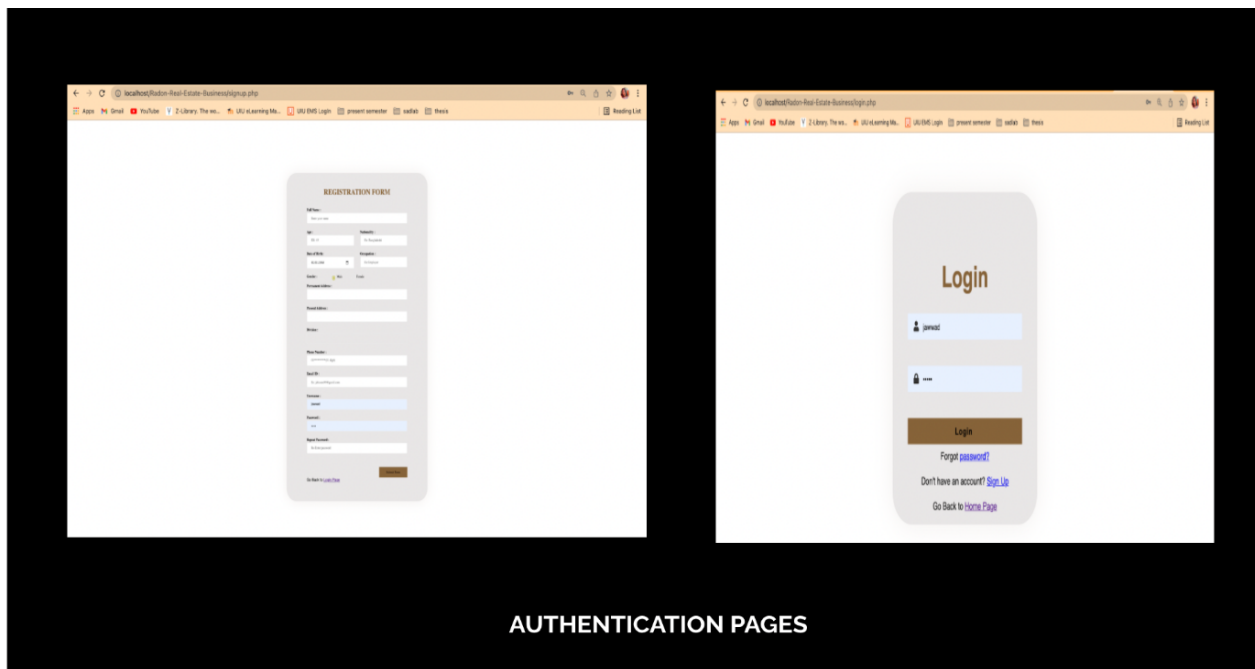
localhost/Radon-Real-Estate-Business/signup.php

Apps Gmail YouTube Z-Library. The wo... UIU eLearning Ma... UIU EMS Login present semester sadlab thesis Reading List

REGISTRATION FORM

Full Name :

Age : Nationality :

Date of Birth : Occupation :

Gender : Male Female

Permanent Address :

Present Address :

Division :

Phone Number :

Email ID :

Username :

Password :

Repeat Password :

Go Back to Login Page

localhost/Radon-Real-Estate-Business/login.php

Apps Gmail YouTube Z-Library. The wo... UIU eLearning Ma... UIU EMS Login present semester sadlab thesis Reading List

Login

jawwad

••••

Login

Forgot password?

Don't have an account? Sign Up

Go Back to Home Page

AUTHENTICATION PAGES